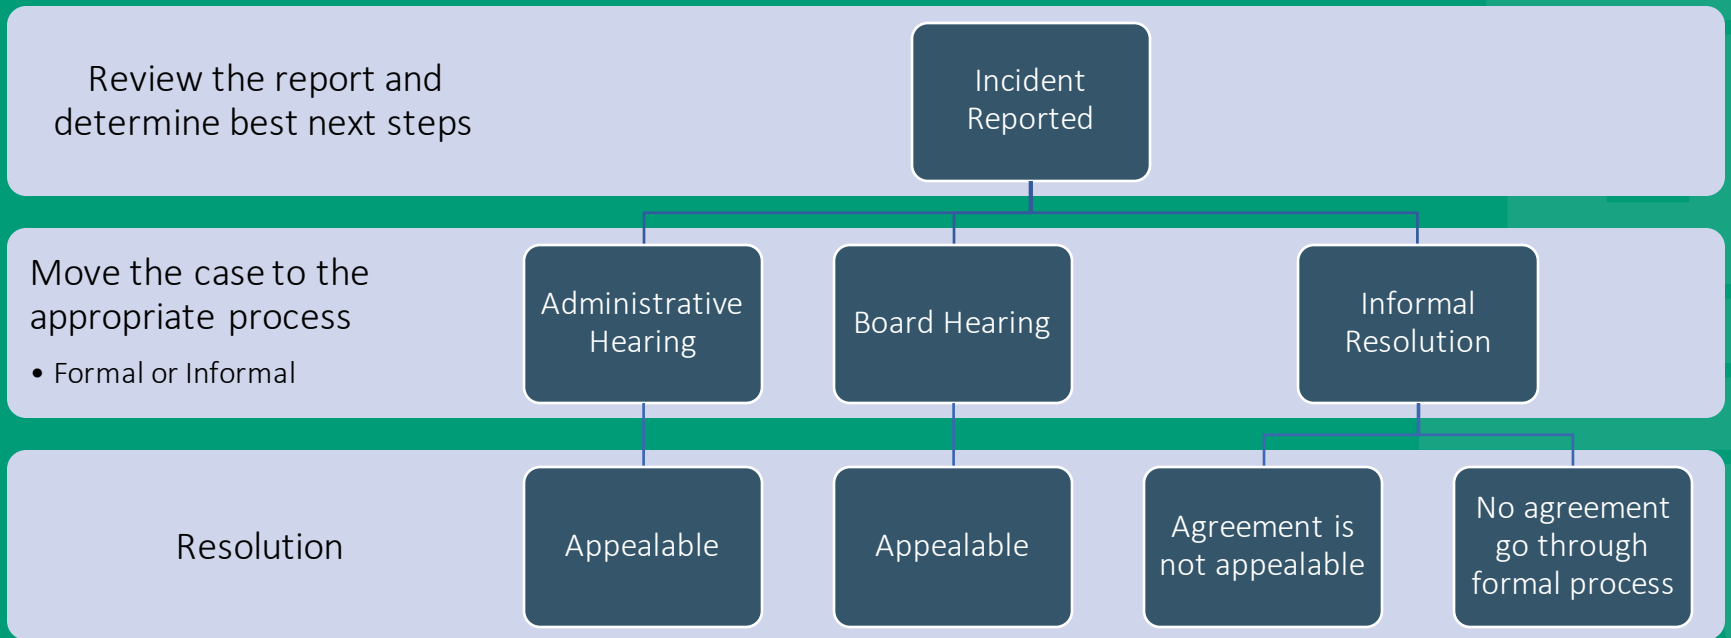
Review the report and determine best next steps

Incident Reported

Move the case to the appropriate process

• Formal or Informal

Administrative Hearing

Board Hearing

Informal Resolution

Resolution

Appealable

Appealable

Agreement is not appealable

No agreement go through formal process